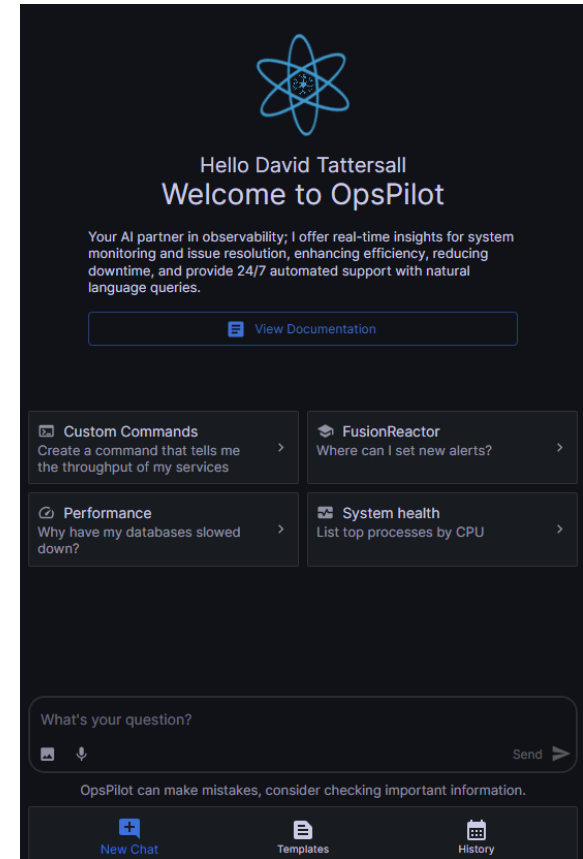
Hello David Tattersall
Welcome to OpsPilot

Your AI partner in observability; I offer real-time insights for system monitoring and issue resolution, enhancing efficiency, reducing downtime, and provide 24/7 automated support with natural language queries.

View Documentation

Custom Commands
Create a command that tells me the throughput of my services

FusionReactor
Where can I set new alerts?

Performance
Why have my databases slowed down?

System health
List top processes by CPU

What's your question?

Send

OpsPilot can make mistakes, consider checking important information.

New Chat
Templates
History